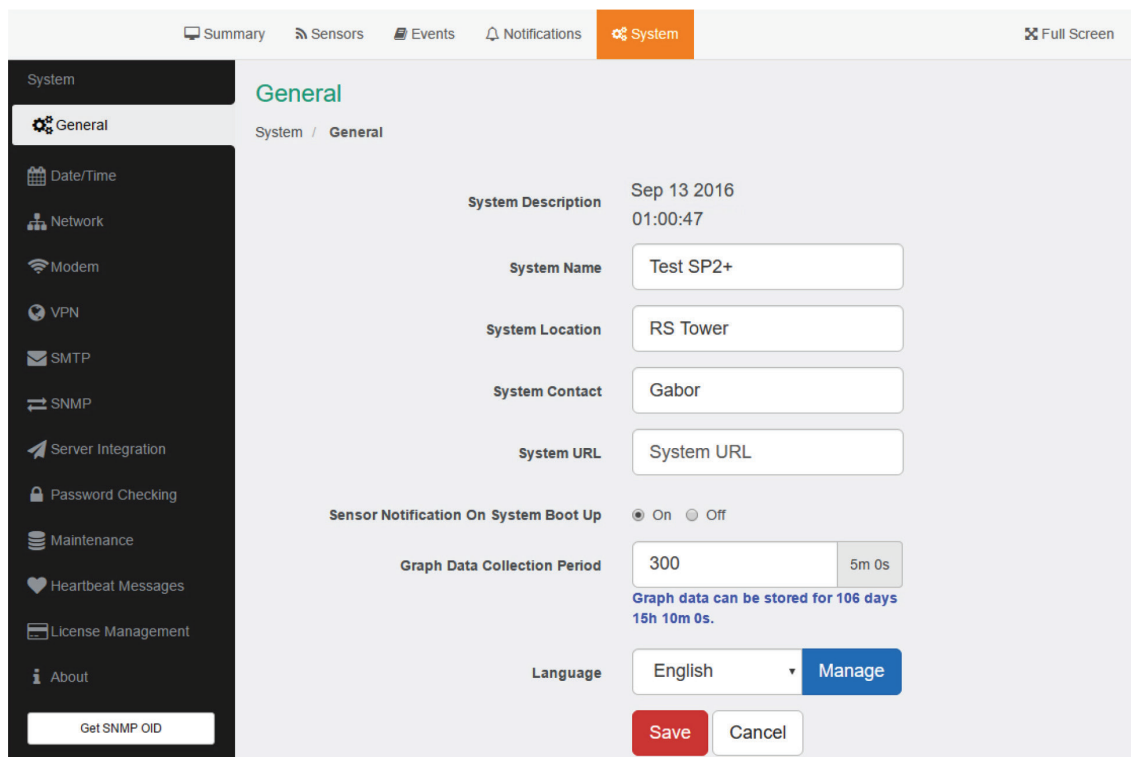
Summary Sensors Events Notifications System Full Screen

System
General
Date/Time
Network
Modem
VPN
SMTP
SNMP
Server Integration
Password Checking
Maintenance
Heartbeat Messages
License Management
About
Get SNMP OID

General

System / General

System Description Sep 13 2016 01:00:47

System Name Test SP2+

System Location RS Tower

System Contact Gabor

System URL System URL

Sensor Notification On System Boot Up On Off

Graph Data Collection Period 300 5m 0s

Graph data can be stored for 106 days 15h 10m 0s.

Language English Manage

Save Cancel